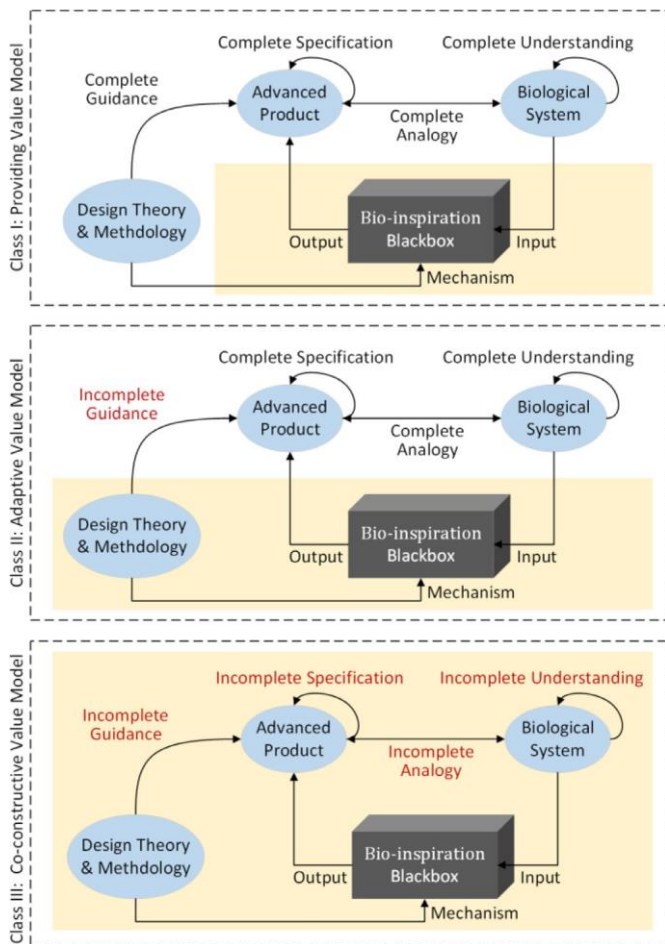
Class I: Providing Value Model

Complete Specification
Complete Understanding
Complete Guidance
Advanced Product
Complete Analogy
Biological System
Design Theory & Methdology
Bio-inspiration Blackbox
Output
Input
Mechanism

Class II: Adaptive Value Model

Complete Specification
Complete Understanding
Incomplete Guidance
Advanced Product
Complete Analogy
Biological System
Design Theory & Methdology
Bio-inspiration Blackbox
Output
Input
Mechanism

Class III: Co-constructive Value Model

Incomplete Specification
Incomplete Understanding
Incomplete Guidance
Advanced Product
Incomplete Analogy
Biological System
Design Theory & Methdology
Bio-inspiration Blackbox
Output
Input
Mechanism